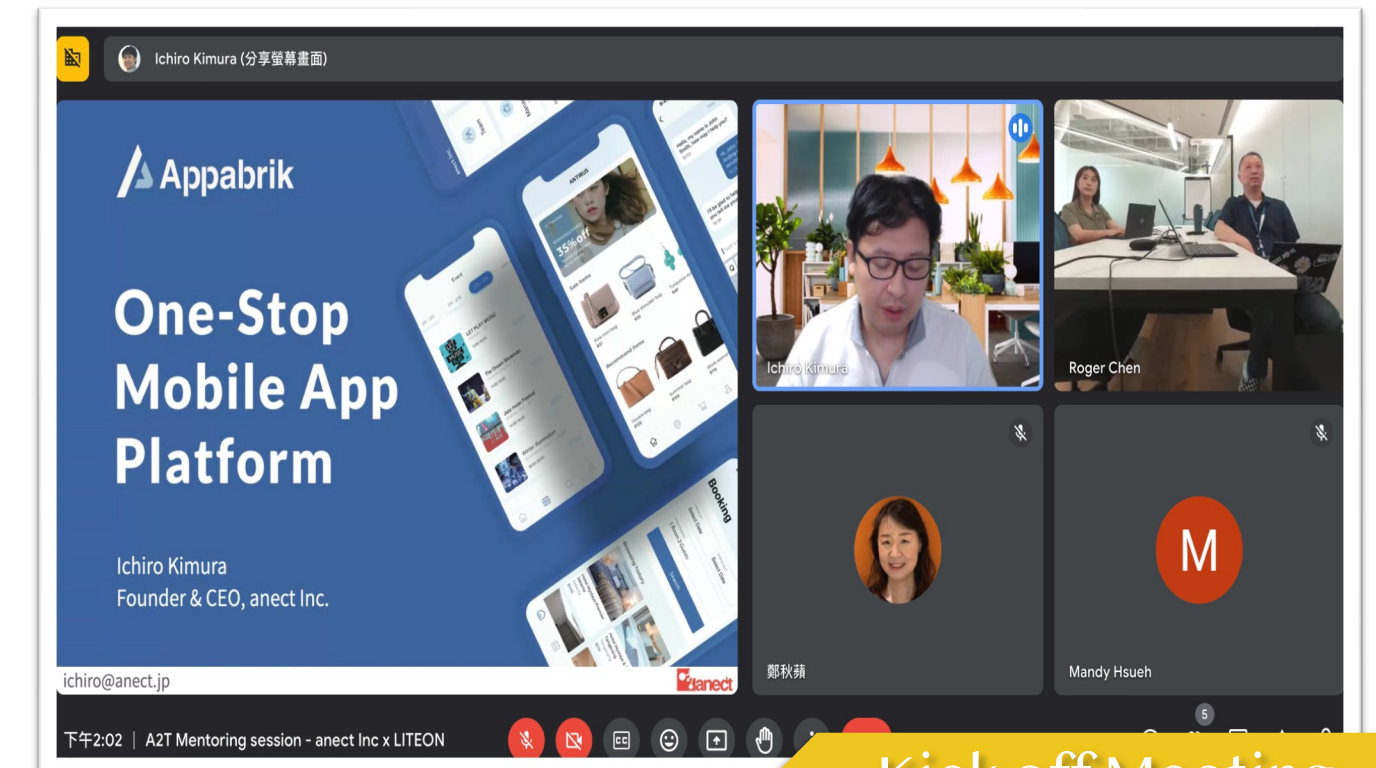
Ichiro Kimura (分享螢幕畫面)

Appabrik

One-Stop Mobile App Platform

Ichiro Kimura
Founder & CEO, anect Inc.

ichiro@anect.jp

anect

35% off

Booking

Ichiro Kimura

Roger Chen

鄭秋蘋

M

Mandy Hsueh

下午2:02 | A2T Mentoring session - anect Inc x LITEON

5

Kick off Meeting